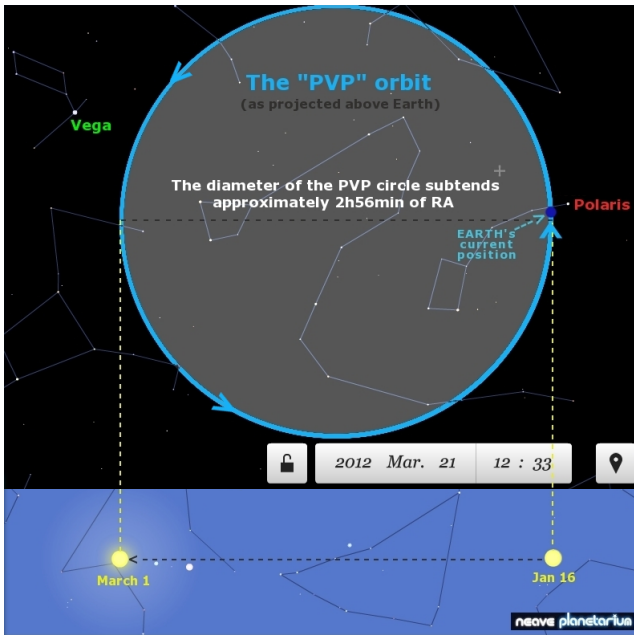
The "PVP" orbit
(as projected above Earth)

Vega

The diameter of the PVP circle subtends approximately 2h56min of RA

Polaris

EARTH's current position

2012 Mar. 21 12 : 33

March 1

Jan 16

neave planetarium